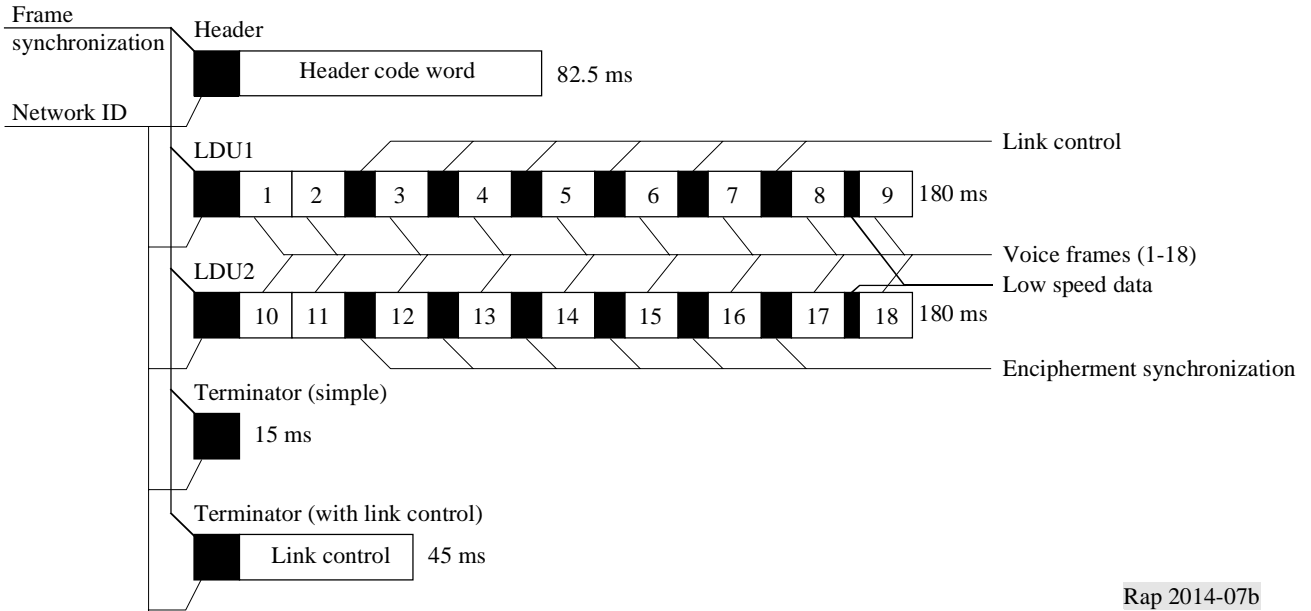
Frame synchronization

Network ID

Header

Header code word

82.5 ms

Link control

LDU1

1 2 3 4 5 6 7 8 9

180 ms

Voice frames (1-18)

LDU2

Low speed data

10 11 12 13 14 15 16 17 18

180 ms

Encipherment synchronization

Terminator (simple)

15 ms

Terminator (with link control)

Link control

45 ms

Rap 2014-07b